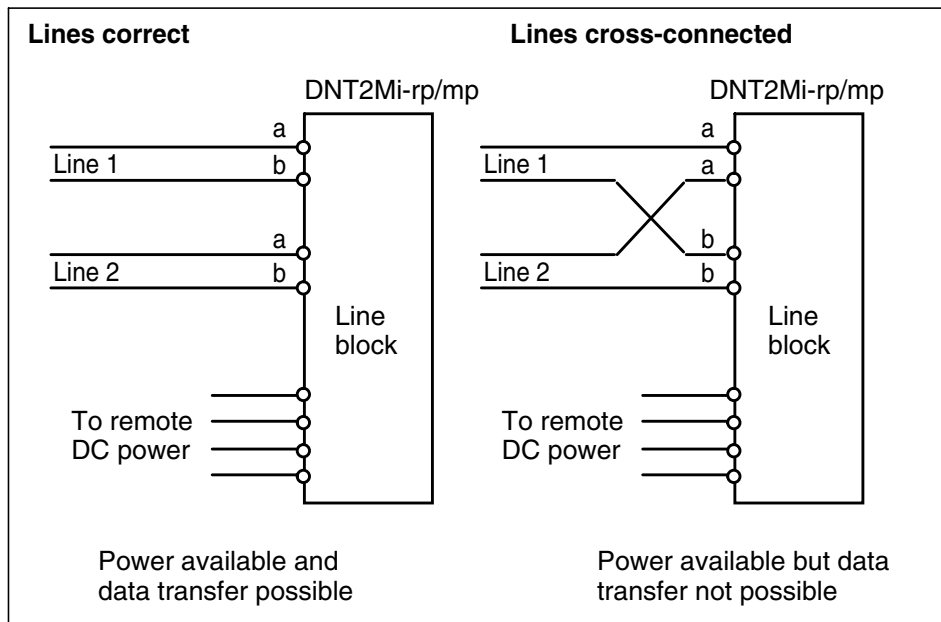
Lines correct

DNT2Mi-rp/mp

a

Line 1 b

a

Line 2 b

Line block

To remote DC power

Power available and data transfer possible

Lines cross-connected

DNT2Mi-rp/mp

a

Line 1 a

b

Line 2 b

Line block

To remote DC power

Power available but data transfer not possible